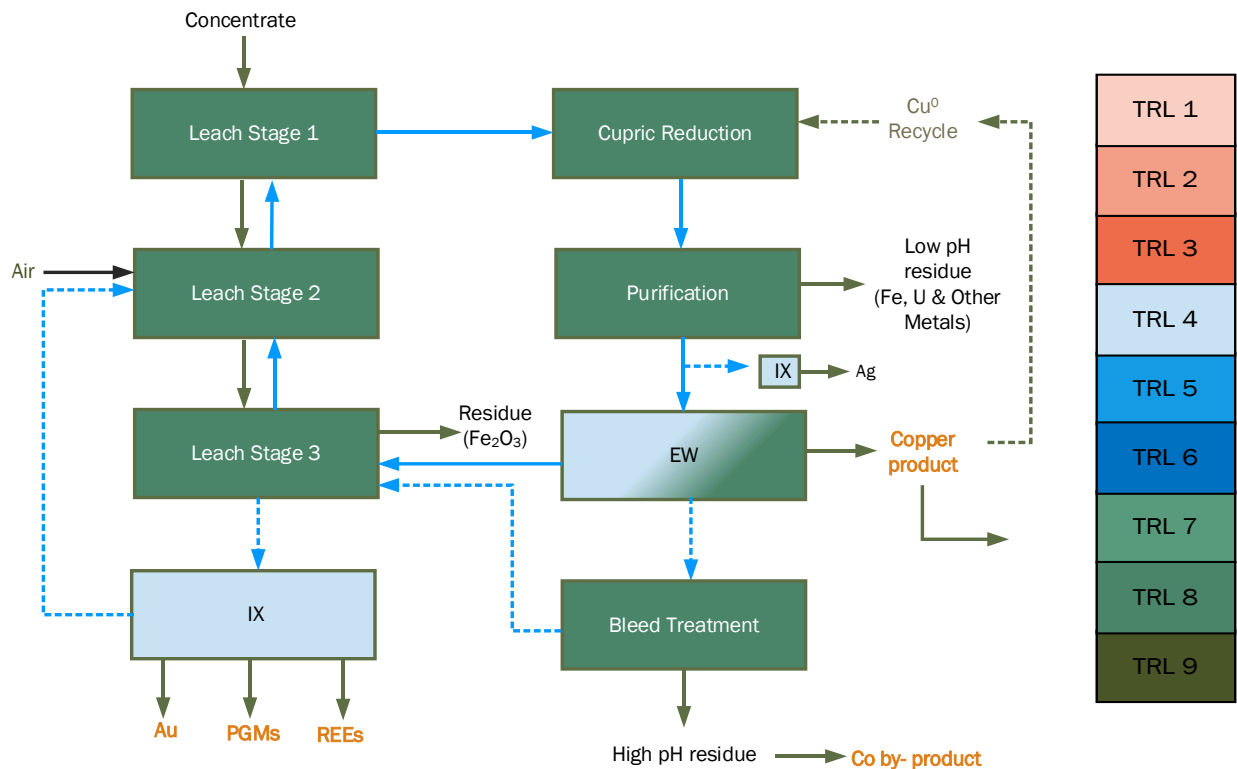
Concentrate

Leach Stage 1

Cupric Reduction

$Cu^0$ Recycle

Air

Leach Stage 2

Purification

Low pH residue (Fe, U & Other Metals)

IX

Ag

Leach Stage 3

Residue ($Fe_2O_3$)

EW

Copper product

IX

Bleed Treatment

Au

PGMs

REEs

High pH residue

Co by- product

| TRL 1 |
|---|
| TRL 2 |
| TRL 3 |
| TRL 4 |
| TRL 5 |
| TRL 6 |
| TRL 7 |
| TRL 8 |
| TRL 9 |